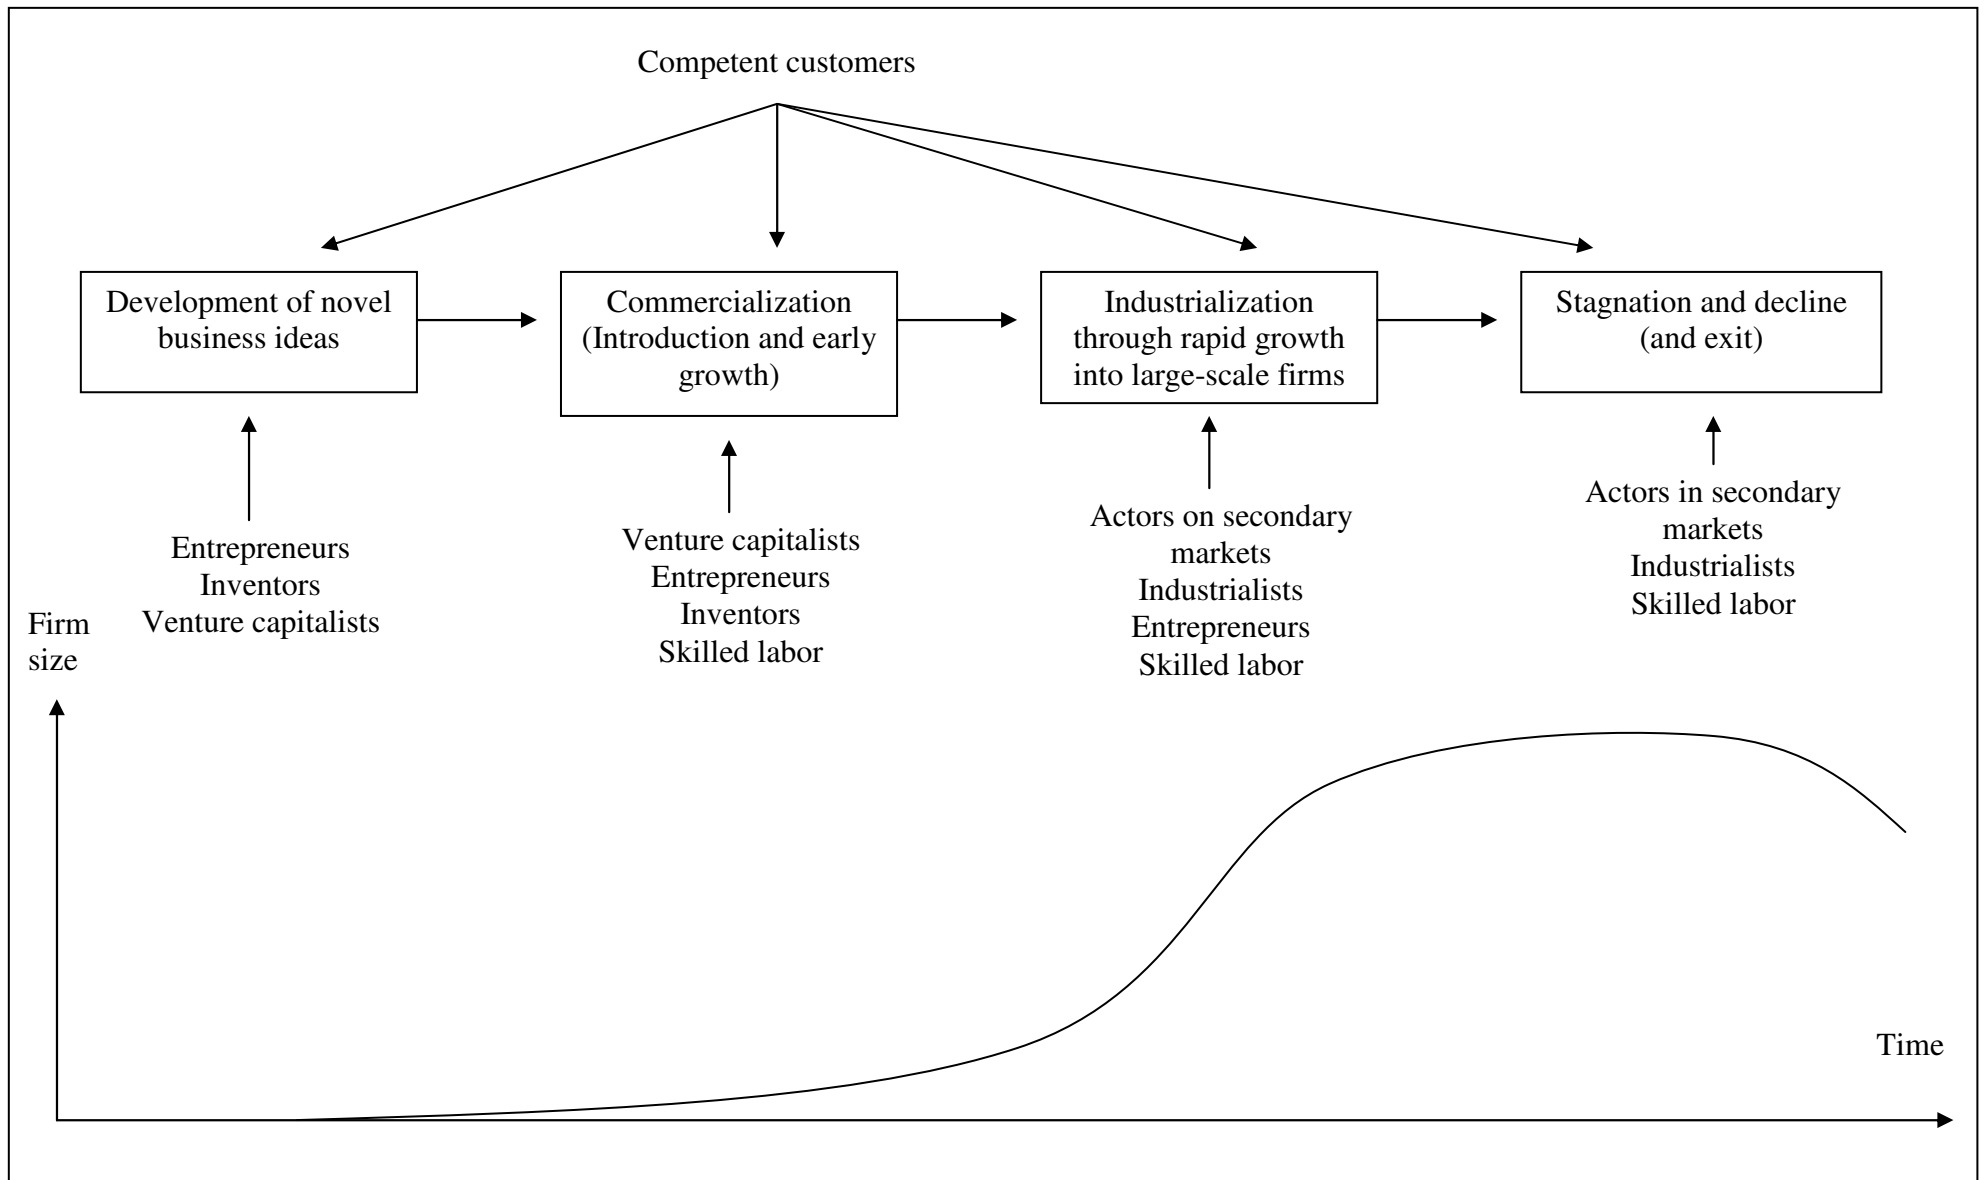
Competent customers

Development of novel business ideas

Commercialization (Introduction and early growth)

Industrialization through rapid growth into large-scale firms

Stagnation and decline (and exit)

Entrepreneurs
Inventors
Venture capitalists

Venture capitalists
Entrepreneurs
Inventors
Skilled labor

Actors on secondary markets
Industrialists
Entrepreneurs
Skilled labor

Actors in secondary markets
Industrialists
Skilled labor

Firm size

Time